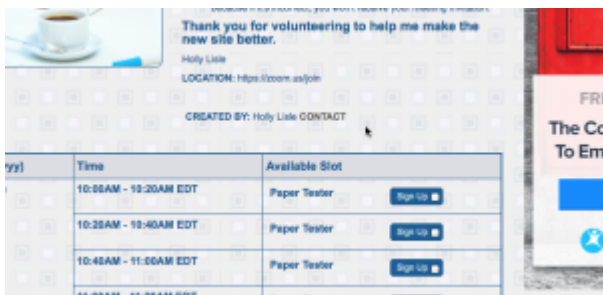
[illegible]
Thank you for volunteering to help me make the new site better.

Holly Lisle

LOCATION: https://zoom.us/join

CREATED BY: Holly Lisle CONTACT

| yy) | Time | Available Slot | |
|---|---|---|---|
| | 10:00AM - 10:20AM EDT | Paper Tester | Sign Up |
| | 10:20AM - 10:40AM EDT | Paper Tester | Sign Up |
| | 10:40AM - 11:00AM EDT | Paper Tester | Sign Up |
| | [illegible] | | |

FR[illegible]

The Co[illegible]
To Em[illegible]